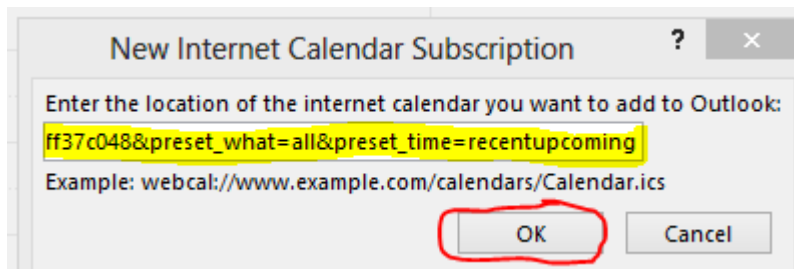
New Internet Calendar Subscription

?

Enter the location of the internet calendar you want to add to Outlook:

ff37c048&preset_what=all&preset_time=recentupcoming

Example: webcal://www.example.com/calendars/Calendar.ics

OK

Cancel